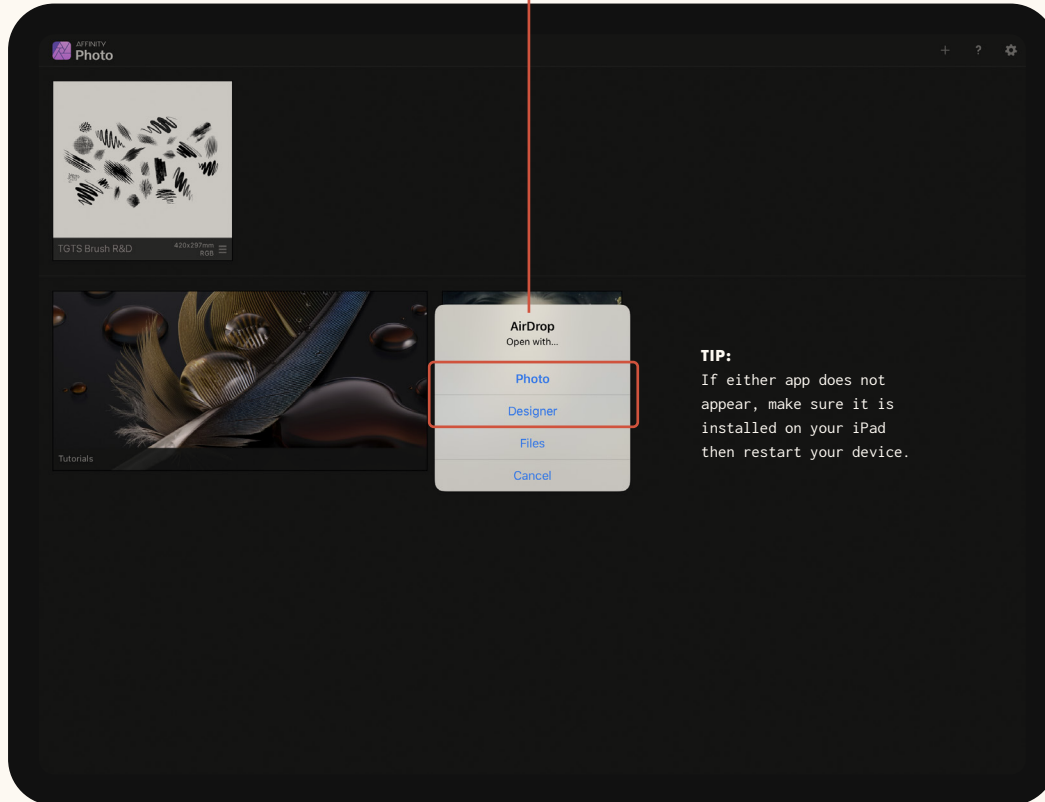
AFFINITY
Photo

+ ?

TGTS Brush R&D
420x297mm
RGB

Tutorials

AirDrop
Open with...

Photo

Designer

Files

Cancel

TIP:
If either app does not appear, make sure it is installed on your iPad then restart your device.